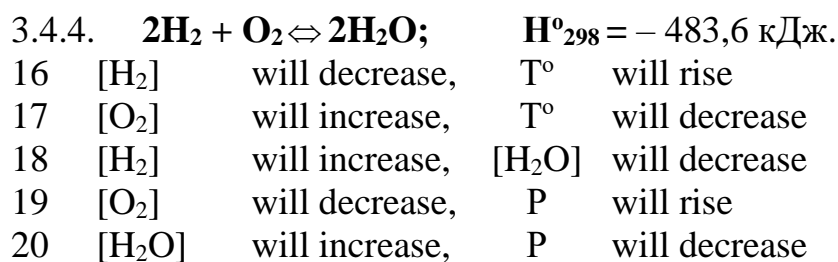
3.4.4. $2H_2 + O_2 \Leftrightarrow 2H_2O$; $H^o_{298} = -483,6$ кДж.

| | | | | |
|---|---|---|---|---|
| 16 | $[H_2]$ | will decrease, | $T^o$ | will rise |
| 17 | $[O_2]$ | will increase, | $T^o$ | will decrease |
| 18 | $[H_2]$ | will increase, | $[H_2O]$ | will decrease |
| 19 | $[O_2]$ | will decrease, | P | will rise |
| 20 | $[H_2O]$ | will increase, | P | will decrease |